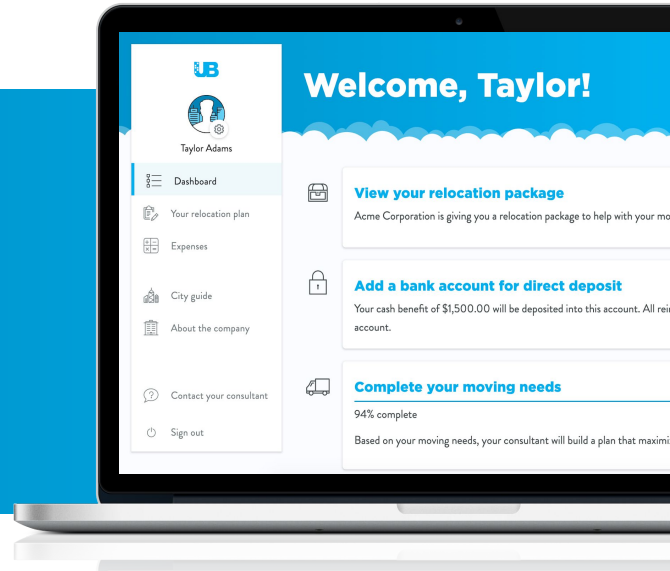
UB

Taylor Adams

Dashboard

Your relocation plan

Expenses

City guide

About the company

Contact your consultant

Sign out

Welcome, Taylor!

View your relocation package

Acme Corporation is giving you a relocation package to help with your mo

Add a bank account for direct deposit

Your cash benefit of $1,500.00 will be deposited into this account. All rei account.

Complete your moving needs

94% complete

Based on your moving needs, your consultant will build a plan that maximi